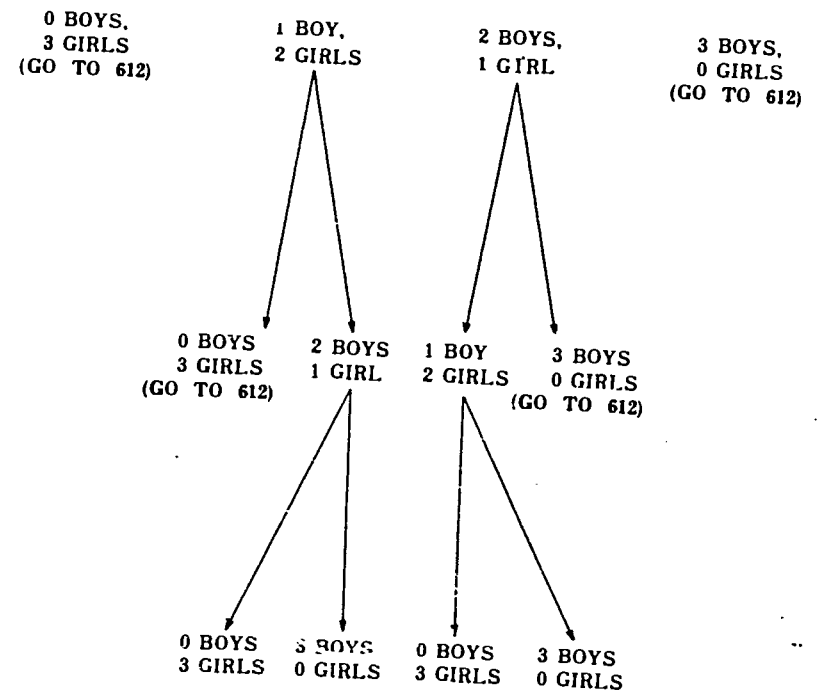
0 BOYS,
3 GIRLS
(GO TO 612)

1 BOY,
2 GIRLS

2 BOYS,
1 GIRL

3 BOYS,
0 GIRLS
(GO TO 612)

0 BOYS
3 GIRLS
(GO TO 612)

2 BOYS
1 GIRL

1 BOY
2 GIRLS

3 BOYS
0 GIRLS
(GO TO 612)

0 BOYS
3 GIRLS

3 BOYS
0 GIRLS

0 BOYS
3 GIRLS

3 BOYS
0 GIRLS